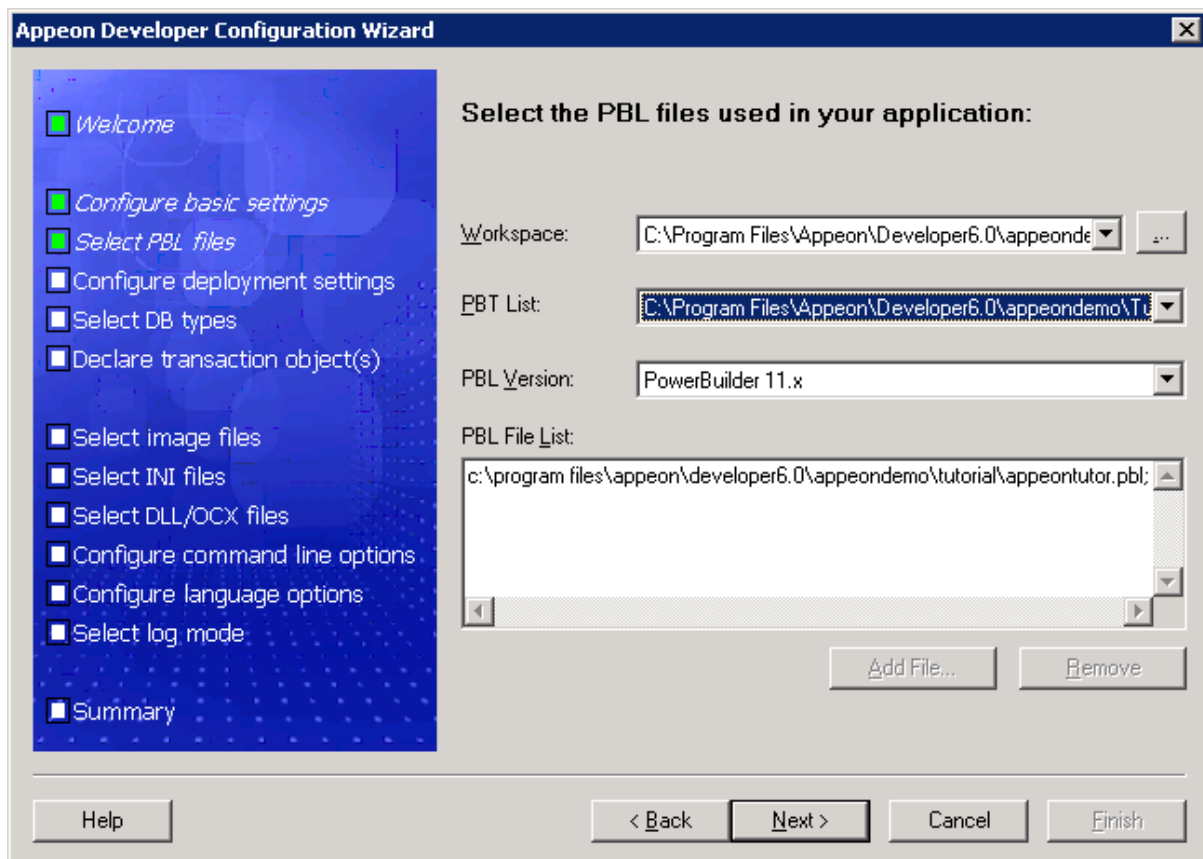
Appeon Developer Configuration Wizard

Welcome

Configure basic settings
Select PBL files
Configure deployment settings
Select DB types
Declare transaction object(s)

Select image files
Select INI files
Select DLL/OCX files
Configure command line options
Configure language options
Select log mode

Summary

Select the PBL files used in your application:

Workspace: C:\Program Files\Appeon\Developer6.0\appeonde ...

PBT List: C:\Program Files\Appeon\Developer6.0\appeondemo\Tu

PBL Version: PowerBuilder 11.x

PBL File List:

c:\program files\appeon\developer6.0\appeondemo\tutorial\appeontutor.pbl;

Add File... Remove

Help < Back Next > Cancel Finish